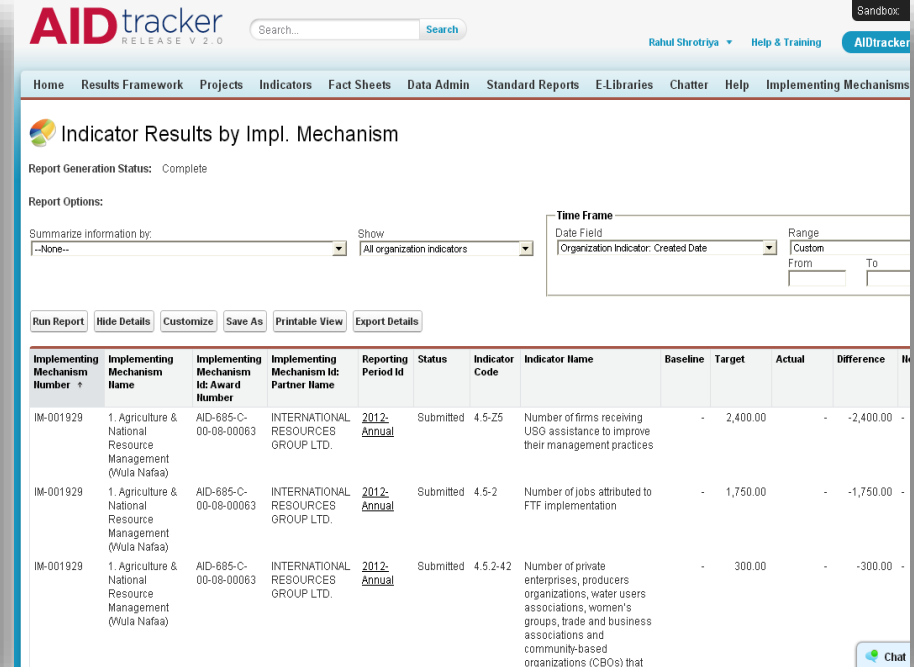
AIDtracker RELEASE V 2.0

Search... Search

Sandbox:

Rahul Shrotriya ▼ Help & Training AIDtracker

Home Results Framework Projects Indicators Fact Sheets Data Admin Standard Reports E-Libraries Chatter Help Implementing Mechanisms

Indicator Results by Impl. Mechanism

Report Generation Status: Complete

Report Options:

Summarize information by: --None--

Show All organization indicators

Time Frame
Date Field Organization Indicator: Created Date
Range Custom
From To

Run Report Hide Details Customize Save As Printable View Export Details

| Implementing Mechanism Number ↑ | Implementing Mechanism Name | Implementing Mechanism Id: Award Number | Implementing Mechanism Id: Partner Name | Reporting Period Id | Status | Indicator Code | Indicator Name | Baseline | Target | Actual | Difference | N |
|---|---|---|---|---|---|---|---|---|---|---|---|---|
| IM-001929 | 1. Agriculture & National Resource Management (Wula Nafaa) | AID-685-C-00-08-00063 | INTERNATIONAL RESOURCES GROUP LTD. | 2012-Annual | Submitted | 4.5-Z5 | Number of firms receiving USG assistance to improve their management practices | - | 2,400.00 | - | -2,400.00 | - |
| IM-001929 | 1. Agriculture & National Resource Management (Wula Nafaa) | AID-685-C-00-08-00063 | INTERNATIONAL RESOURCES GROUP LTD. | 2012-Annual | Submitted | 4.5-2 | Number of jobs attributed to FTF implementation | - | 1,750.00 | - | -1,750.00 | - |
| IM-001929 | 1. Agriculture & National Resource Management (Wula Nafaa) | AID-685-C-00-08-00063 | INTERNATIONAL RESOURCES GROUP LTD. | 2012-Annual | Submitted | 4.5.2-42 | Number of private enterprises, producers organizations, water users associations, women's groups, trade and business associations and community-based organizations (CBOs) that | - | 300.00 | - | -300.00 | - |

Chat